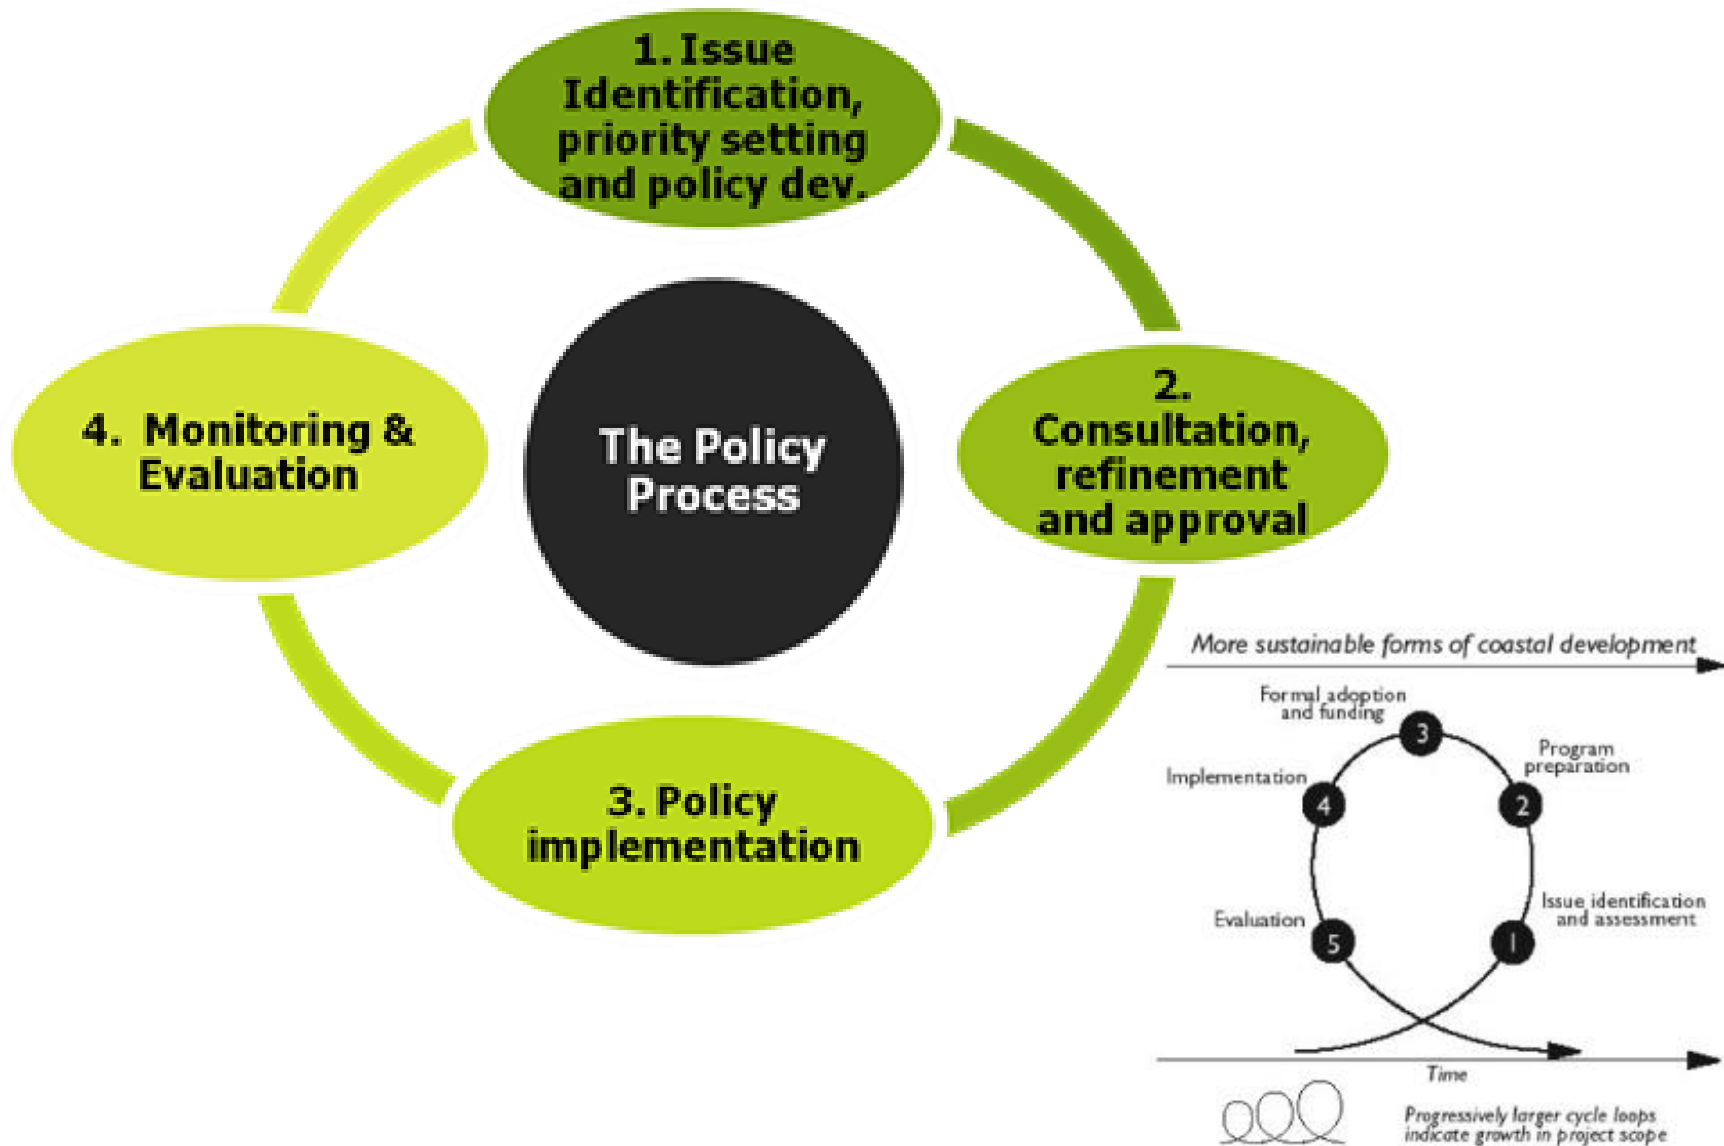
1. Issue Identification, priority setting and policy dev.

2. Consultation, refinement and approval

3. Policy implementation

4. Monitoring & Evaluation

The Policy Process

More sustainable forms of coastal development

Formal adoption and funding

3

Program preparation

2

Implementation

4

Issue identification and assessment

1

Evaluation

5

Time

Progressively larger cycle loops indicate growth in project scope